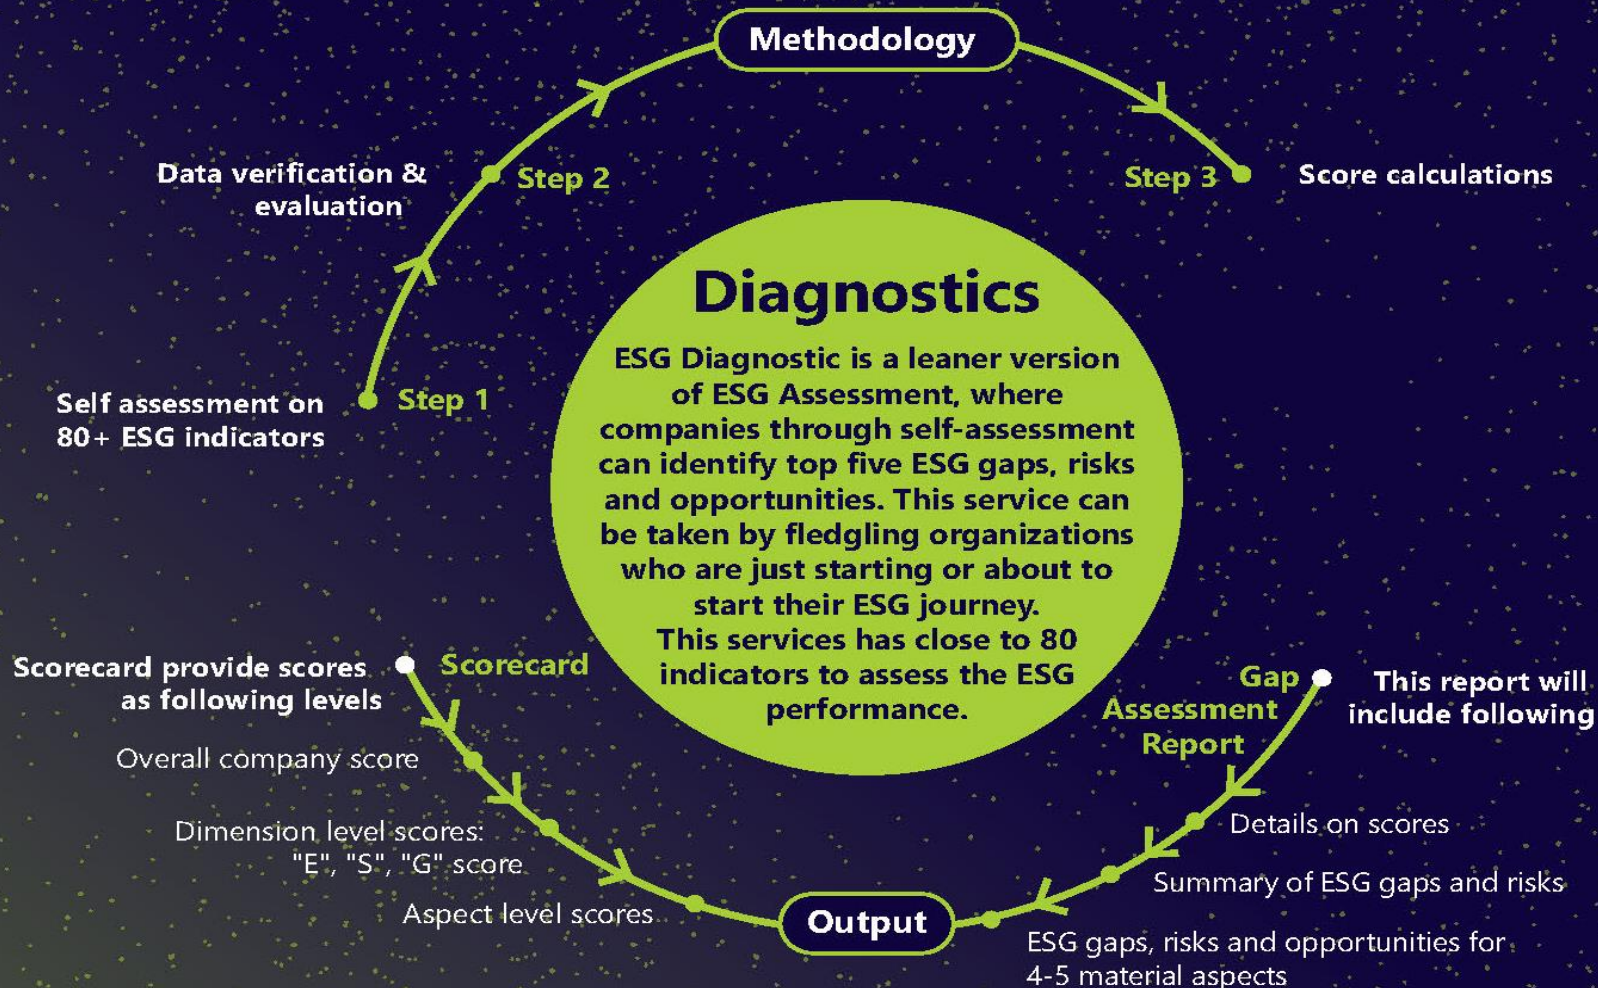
Methodology

Data verification & evaluation

Step 2

Step 3

Score calculations

Diagnostics

ESG Diagnostic is a leaner version of ESG Assessment, where companies through self-assessment can identify top five ESG gaps, risks and opportunities. This service can be taken by fledgling organizations who are just starting or about to start their ESG journey.
This services has close to 80 indicators to assess the ESG performance.

Self assessment on 80+ ESG indicators

Step 1

Scorecard provide scores as following levels

Scorecard

Overall company score

Dimension level scores: "E", "S", "G" score

Aspect level scores

Output

Gap Assessment Report

This report will include following

Details on scores

Summary of ESG gaps and risks

ESG gaps, risks and opportunities for 4-5 material aspects